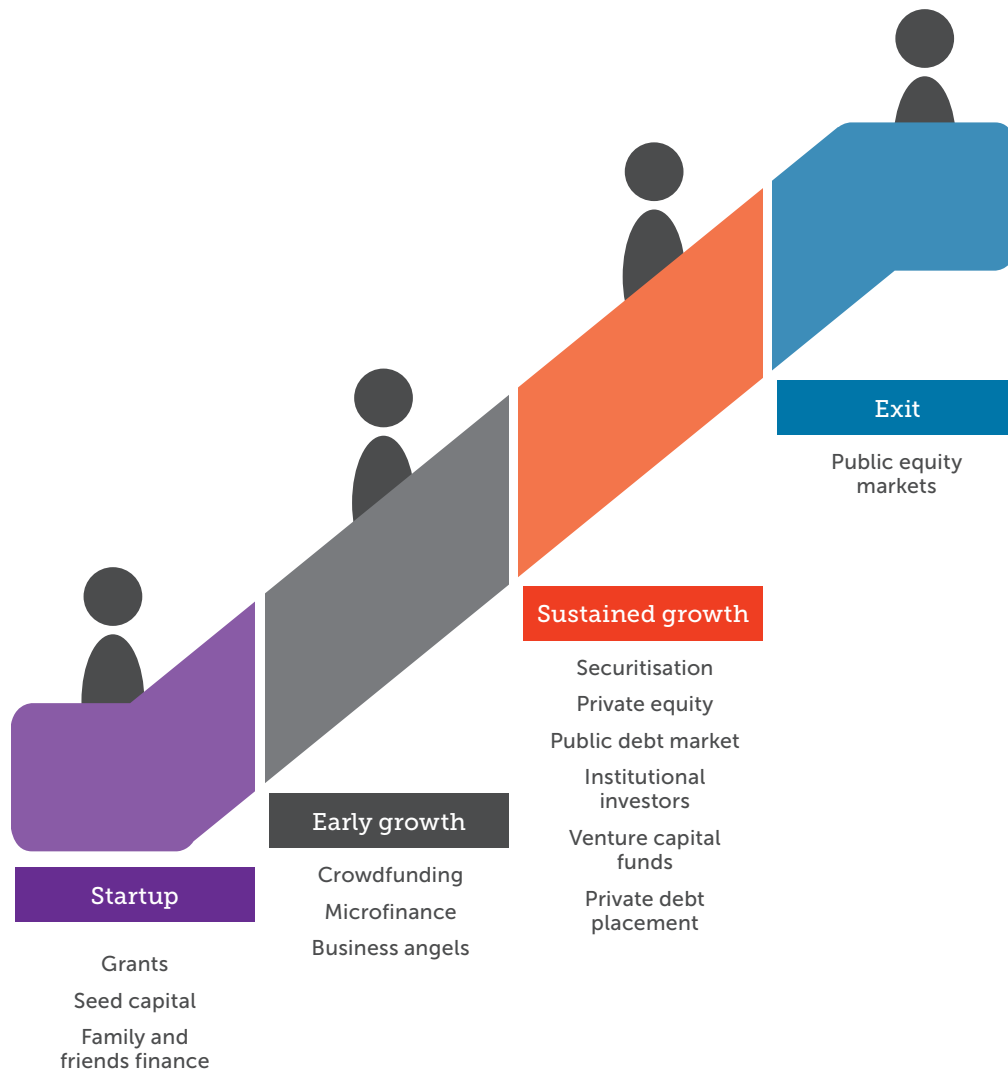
Exit

Public equity markets

Sustained growth

Securitisation

Private equity

Public debt market

Institutional investors

Venture capital funds

Private debt placement

Early growth

Crowdfunding

Microfinance

Business angels

Startup

Grants

Seed capital

Family and friends finance